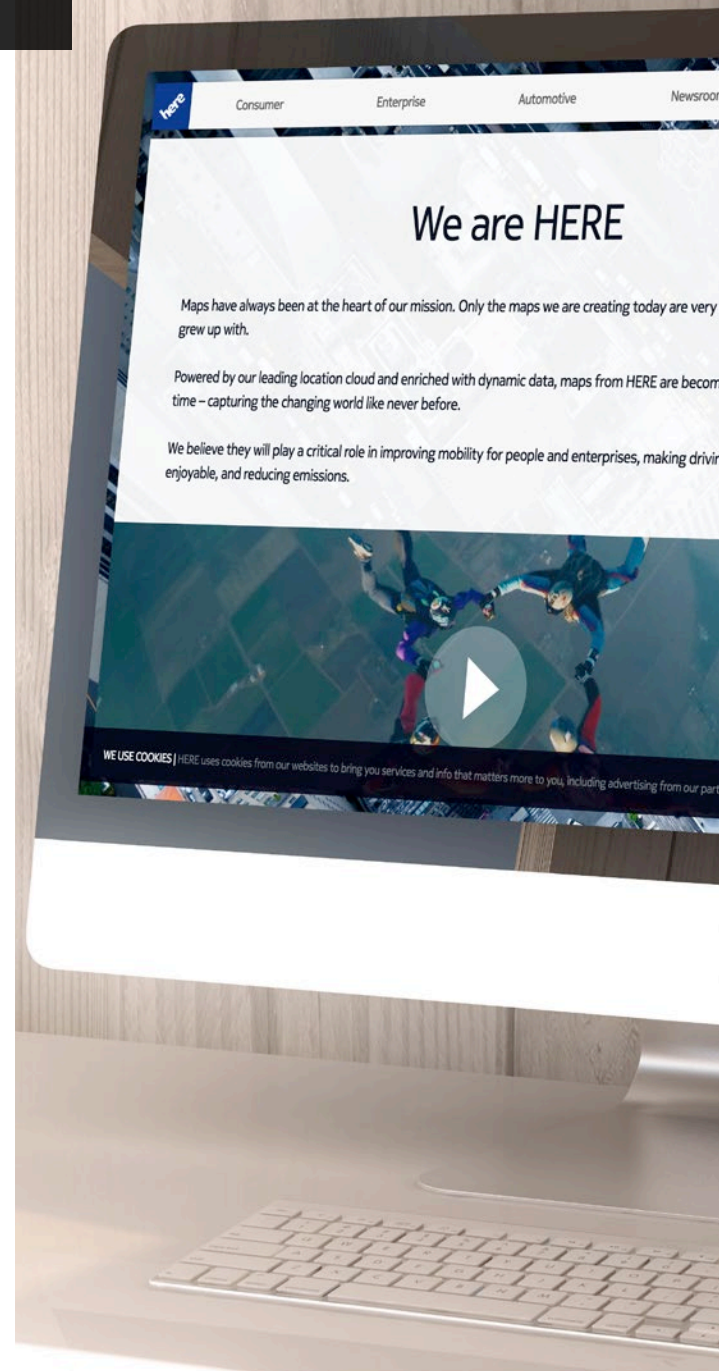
here Consumer Enterprise Automotive Newsroo

We are HERE

Maps have always been at the heart of our mission. Only the maps we are creating today are very grew up with.

Powered by our leading location cloud and enriched with dynamic data, maps from HERE are becom time – capturing the changing world like never before.

We believe they will play a critical role in improving mobility for people and enterprises, making drivin enjoyable, and reducing emissions.

WE USE COOKIES | HERE uses cookies from our websites to bring you services and info that matters more to you, including advertising from our part